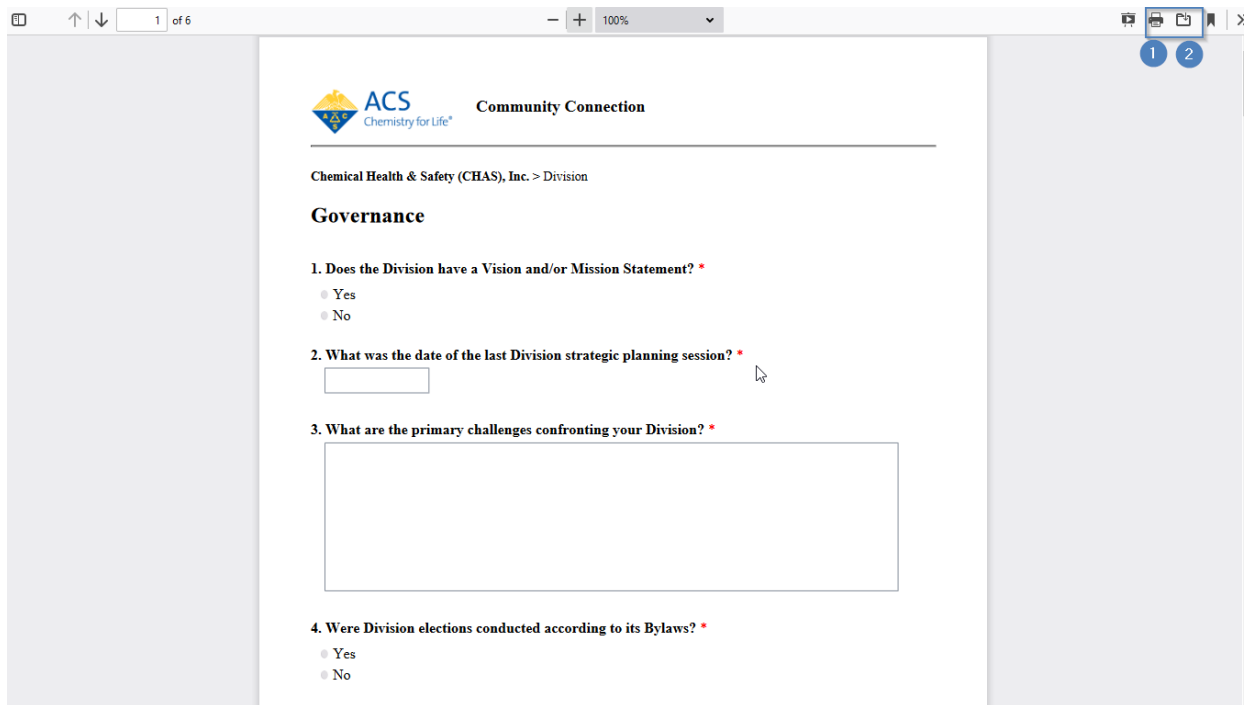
1 of 6

100%

1 2

ACS Chemistry for Life®

Community Connection

Chemical Health & Safety (CHAS), Inc. > Division

Governance

1. Does the Division have a Vision and/or Mission Statement? *

Yes

No

2. What was the date of the last Division strategic planning session? *

3. What are the primary challenges confronting your Division? *

4. Were Division elections conducted according to its Bylaws? *

Yes

No